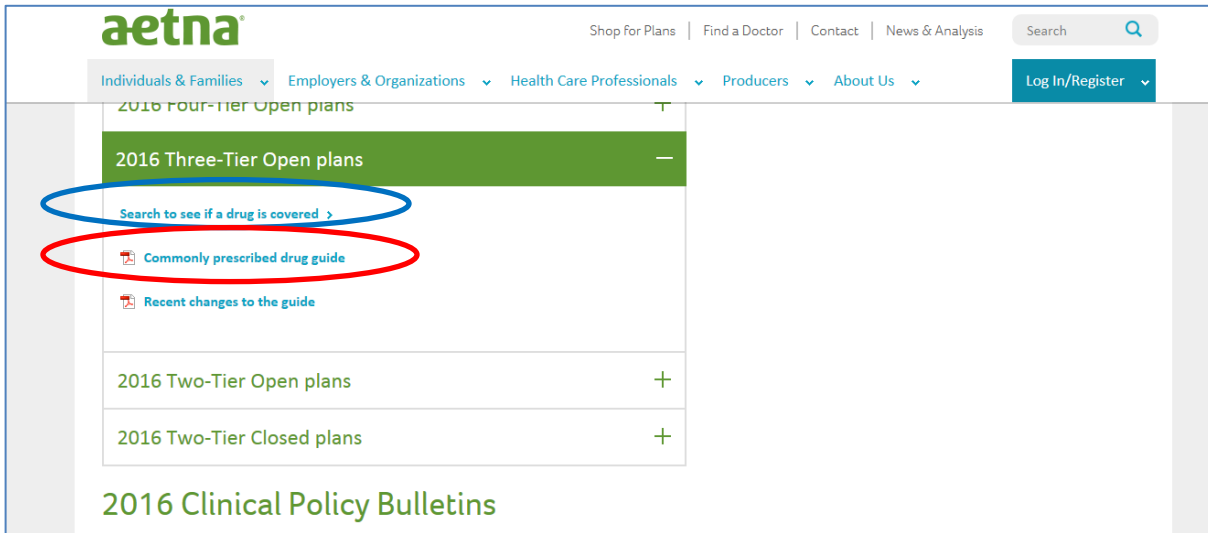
aetna®

Shop for Plans | Find a Doctor | Contact | News & Analysis

Search

Individuals & Families Employers & Organizations Health Care Professionals Producers About Us

Log In/Register

2016 Four-Tier Open plans +

2016 Three-Tier Open plans —

Search to see if a drug is covered ›

Commonly prescribed drug guide

Recent changes to the guide

2016 Two-Tier Open plans +

2016 Two-Tier Closed plans +

2016 Clinical Policy Bulletins